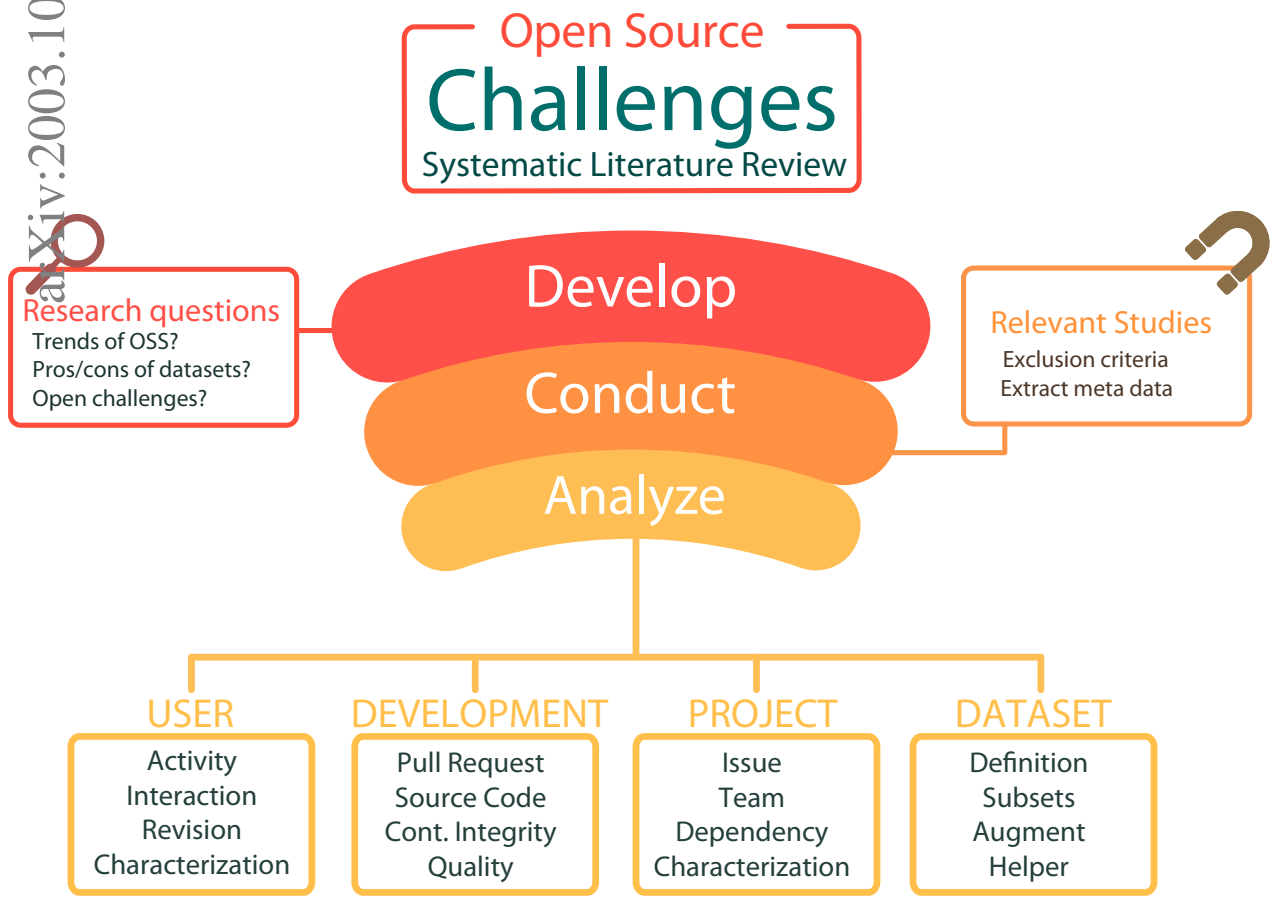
arXiv:2003.10

Open Source
Challenges
Systematic Literature Review

Research questions
Trends of OSS?
Pros/cons of datasets?
Open challenges?

Develop
Conduct
Analyze

Relevant Studies
Exclusion criteria
Extract meta data

USER
Activity
Interaction
Revision
Characterization

DEVELOPMENT
Pull Request
Source Code
Cont. Integrity
Quality

PROJECT
Issue
Team
Dependency
Characterization

DATASET
Definition
Subsets
Augment
Helper